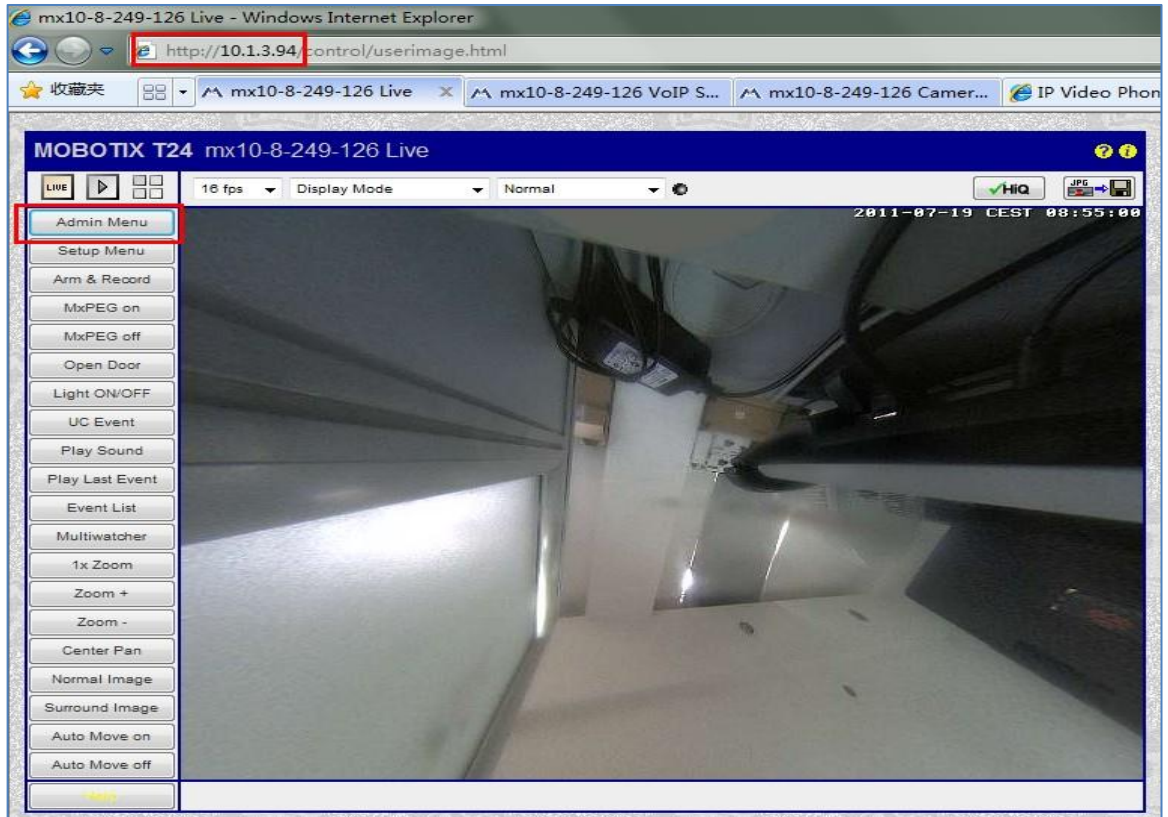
mx10-8-249-126 Live - Windows Internet Explorer

http://10.1.3.94/control/userimage.html

收藏夹 | mx10-8-249-126 Live | mx10-8-249-126 VoIP S... | mx10-8-249-126 Camer... | IP Video Phon

MOBOTIX T24 mx10-8-249-126 Live

LIVE

16 fps | Display Mode | Normal

HiQ

JPG

2011-07-19 CEST 08:55:00

Admin Menu
Setup Menu
Arm & Record
MxPEG on
MxPEG off
Open Door
Light ON/OFF
UC Event
Play Sound
Play Last Event
Event List
Multiwatcher
1x Zoom
Zoom +
Zoom -
Center Pan
Normal Image
Surround Image
Auto Move on
Auto Move off
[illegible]